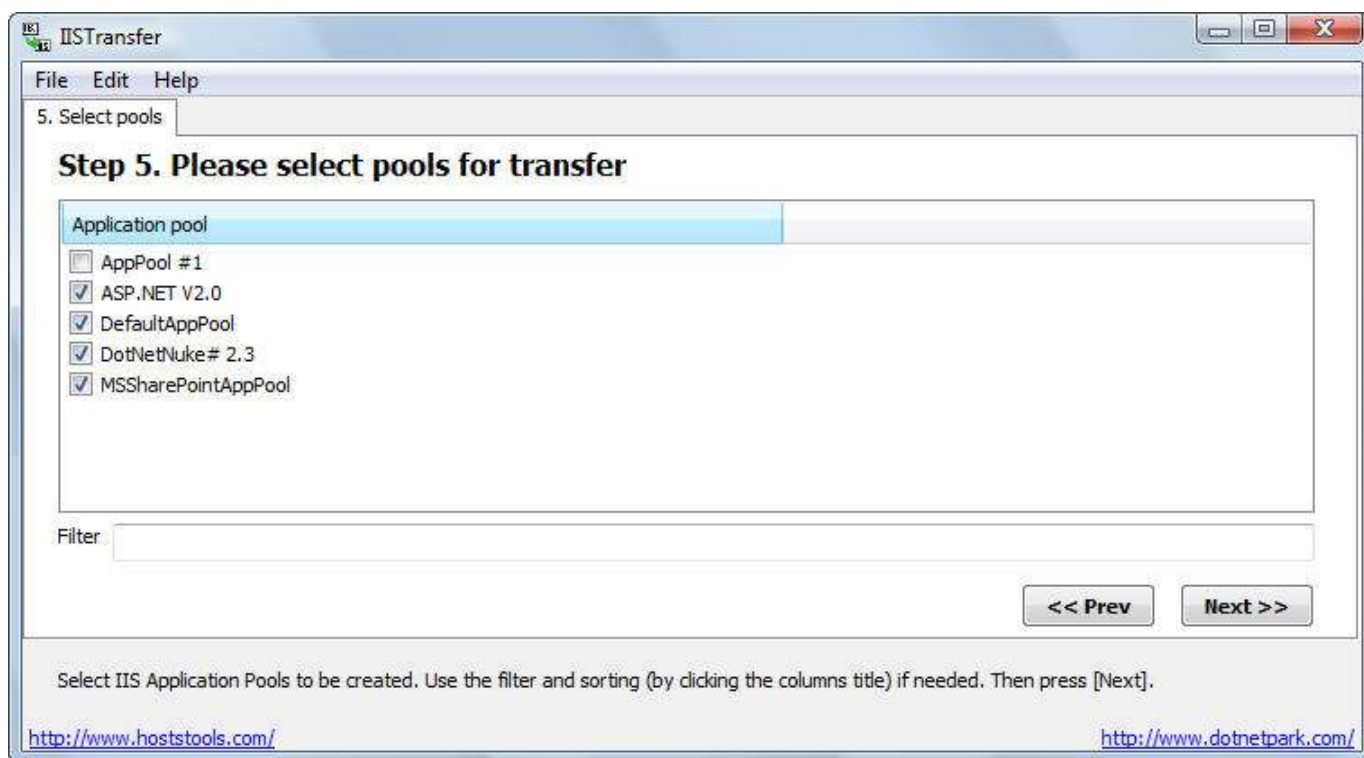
IISTransfer

File Edit Help

5. Select pools

Step 5. Please select pools for transfer

Application pool

AppPool #1
ASP.NET V2.0
DefaultAppPool
DotNetNuke# 2.3
MSSharePointAppPool

Filter

<< Prev

Next >>

Select IIS Application Pools to be created. Use the filter and sorting (by clicking the columns title) if needed. Then press [Next].

http://www.hoststools.com/

http://www.dotnetpark.com/